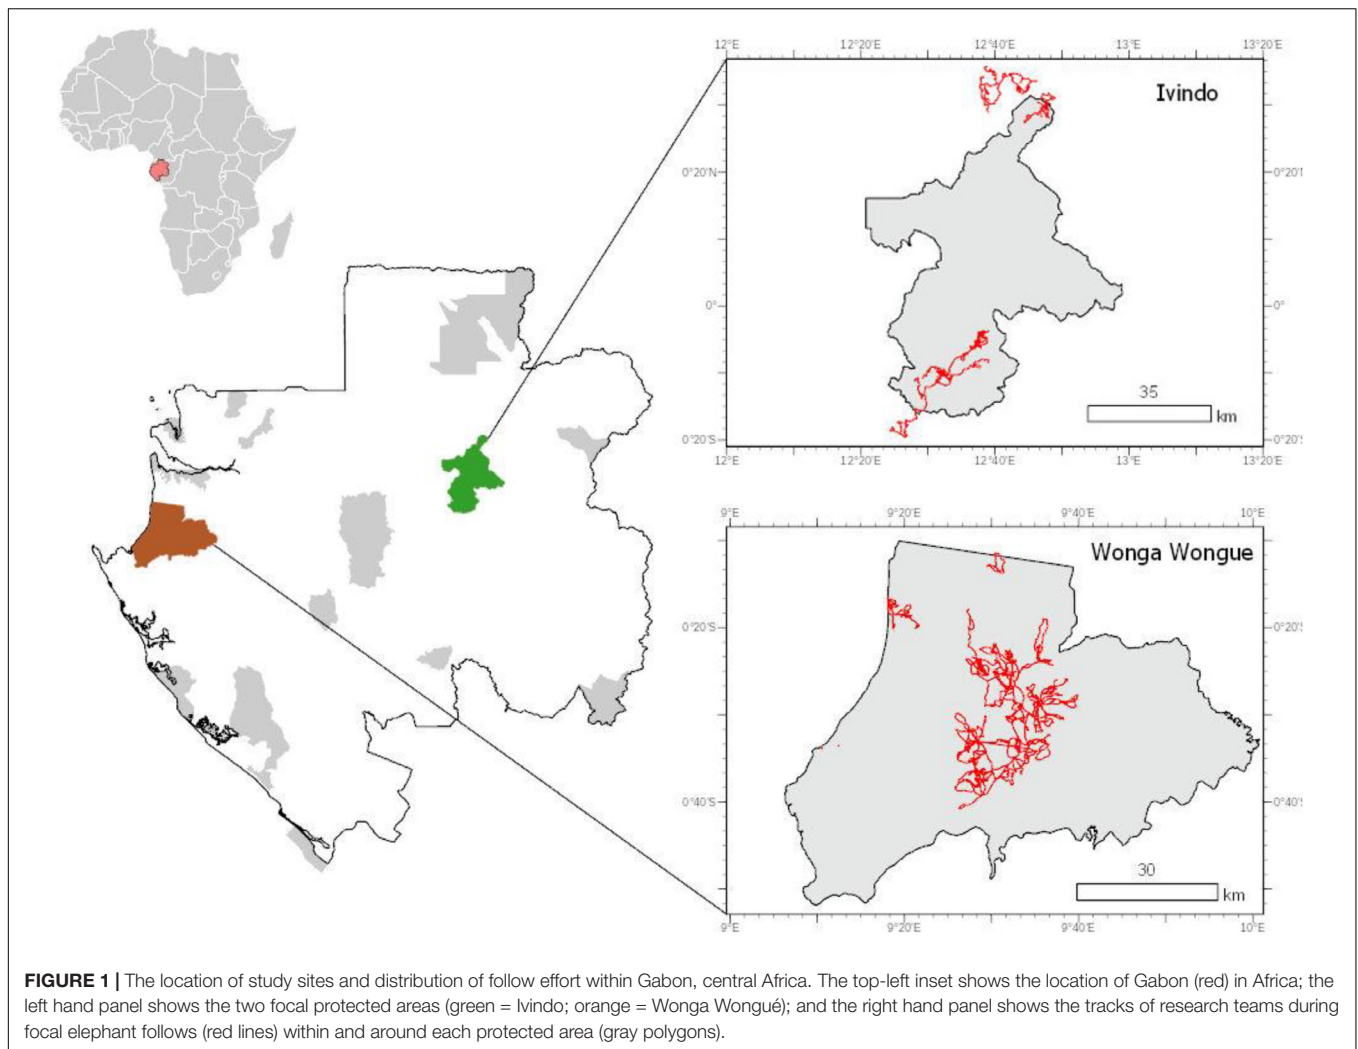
12°E 12°20'E 12°40'E 13°E 13°20'E

Ivindo

0°20'N 0°20'

0° 0°

35
km

0°20'S 0°20'

12°E 12°20'E 12°40'E 13°E 13°20'E

9°E 9°20'E 9°40'E 10°E

Wonga Wongue

0°20'S 0°20'

0°40'S 0°40'

30
km

9°E 9°20'E 9°40'E 10°E

**FIGURE 1 |** The location of study sites and distribution of follow effort within Gabon, central Africa. The top-left inset shows the location of Gabon (red) in Africa; the left hand panel shows the two focal protected areas (green = Ivindo; orange = Wonga Wongué); and the right hand panel shows the tracks of research teams during focal elephant follows (red lines) within and around each protected area (gray polygons).